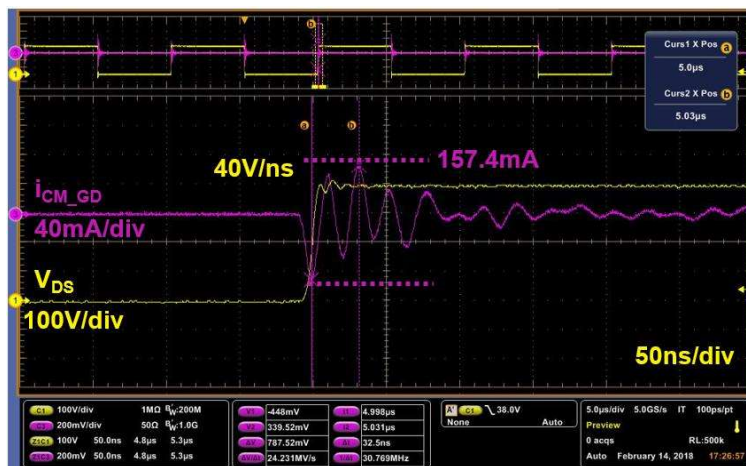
Curs1 X Pos a
5.0μs
Curs2 X Pos b
5.03μs

40V/ns
157.4mA
$i_{CM\_GD}$
40mA/div
$V_{DS}$
100V/div
50ns/div

C1 100V/div 1MΩ $B_W$:200M
C2 200mV/div 50Ω $B_W$:1.0G
Z1C1 100V 50.0ns 4.8μs 5.3μs
Z1C2 200mV 50.0ns 4.8μs 5.3μs

V1 -448mV
V2 339.52mV
ΔV 787.52mV
ΔV/Δt 24.231MV/s

t1 4.998μs
t2 5.031μs
Δt 32.5ns
1/Δt 30.769MHz

A' C1 38.0V
None Auto

5.0μs/div 5.0GS/s IT 100ps/pt
Preview
0 acqs RL:500k
Auto February 14, 2018 17:26:57